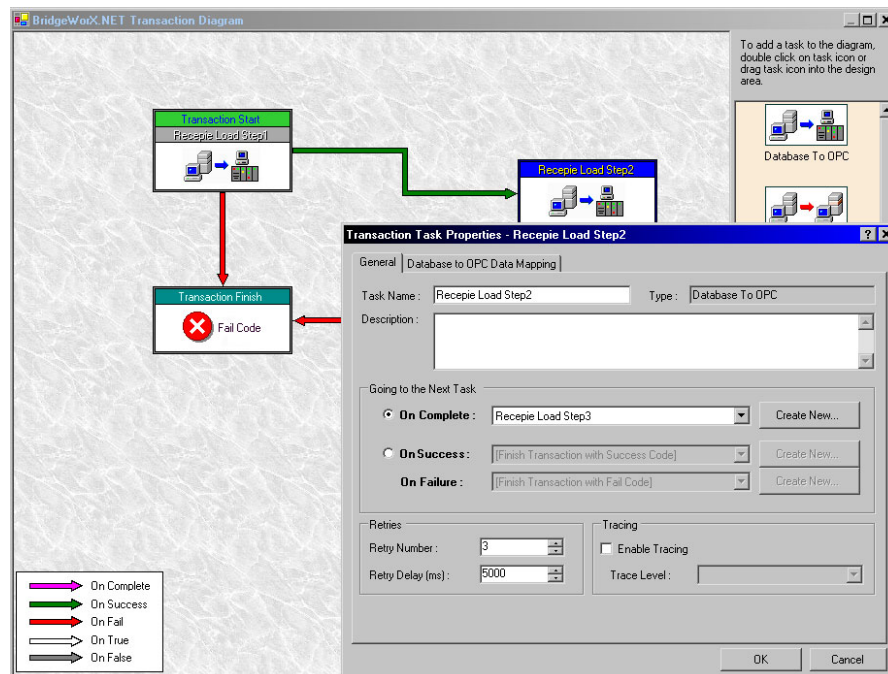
BridgeWorX.NET Transaction Diagram

To add a task to the diagram, double click on task icon or drag task icon into the design area.

Database To OPC

Transaction Start
Recepie Load Step1

Recepie Load Step2

Transaction Finish
Fail Code

Transaction Task Properties - Recepie Load Step2

General | Database to OPC Data Mapping

Task Name : Recepie Load Step2
Type : Database To OPC
Description :

Going to the Next Task
On Complete : Recepie Load Step3 | Create New...
On Success : [Finish Transaction with Success Code] | Create New...
On Failure : [Finish Transaction with Fail Code] | Create New...

Retries
Retry Number : 3
Retry Delay (ms) : 5000

Tracing
Enable Tracing
Trace Level :

OK | Cancel

On Complete
On Success
On Fail
On True
On False